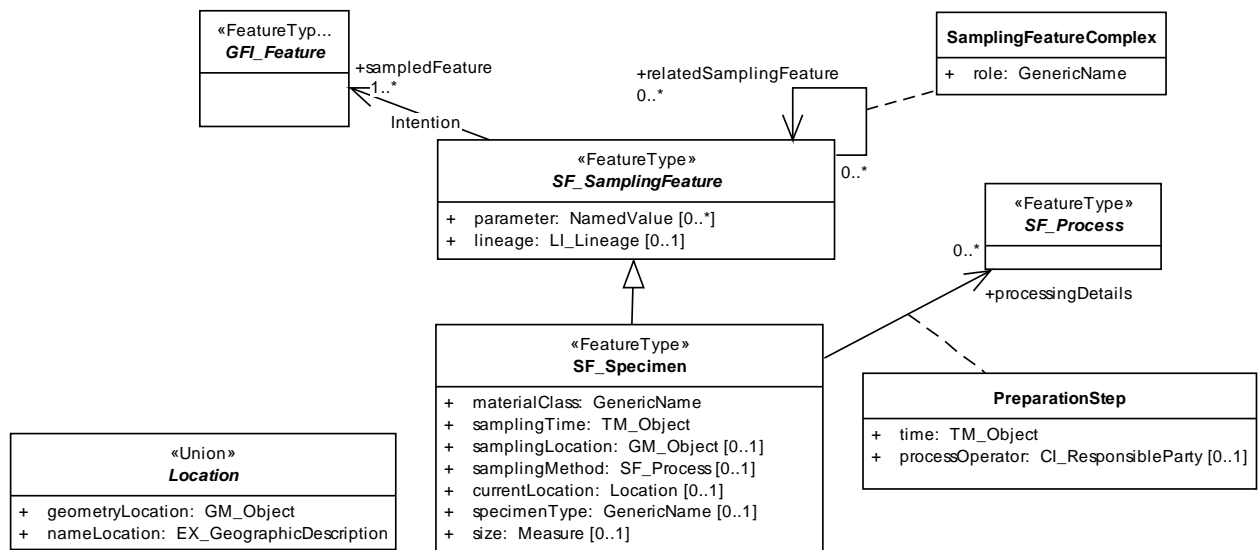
«FeatureTyp...
GFI_Feature

+sampledFeature
1..*

Intention

+relatedSamplingFeature
0..*

SamplingFeatureComplex
+ role: GenericName

«FeatureType»
SF_SamplingFeature
+ parameter: NamedValue [0..*]
+ lineage: LI_Lineage [0..1]

0..*

«FeatureType»
SF_Process

0..*

+processingDetails

«FeatureType»
SF_Specimen
+ materialClass: GenericName
+ samplingTime: TM_Object
+ samplingLocation: GM_Object [0..1]
+ samplingMethod: SF_Process [0..1]
+ currentLocation: Location [0..1]
+ specimenType: GenericName [0..1]
+ size: Measure [0..1]

PreparationStep
+ time: TM_Object
+ processOperator: CI_ResponsibleParty [0..1]

«Union»
Location
+ geometryLocation: GM_Object
+ nameLocation: EX_GeographicDescription